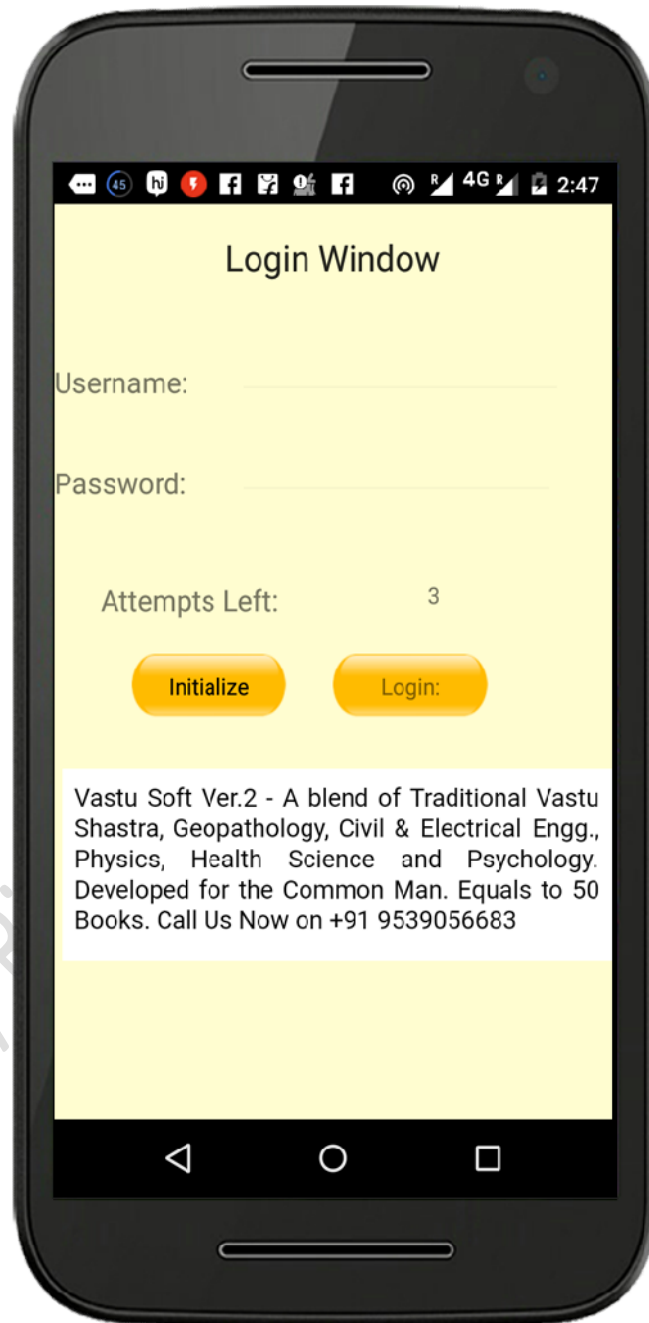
45 4G R 2:47

Login Window

Username:

Password:

Attempts Left: 3

Initialize

Login:

Vastu Soft Ver.2 - A blend of Traditional Vastu Shastra, Geopathology, Civil & Electrical Engg., Physics, Health Science and Psychology. Developed for the Common Man. Equals to 50 Books. Call Us Now on +91 9539056683